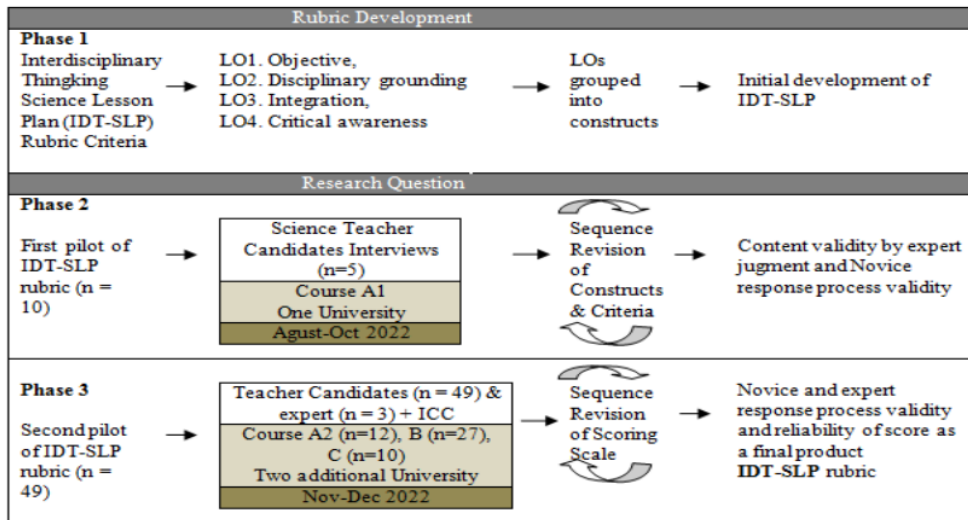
Rubric Development

Phase 1
Interdisciplinary Thingking Science Lesson Plan (IDT-SLP) Rubric Criteria

LO1. Objective,
LO2. Disciplinary grounding
LO3. Integration,
LO4. Critical awareness

LOs grouped into constructs

Initial development of IDT-SLP

Research Question

Phase 2
First pilot of IDT-SLP rubric (n = 10)

Science Teacher Candidates Interviews (n=5)
Course A1
One University
Agust-Oct 2022

Sequence Revision of Constructs & Criteria

Content validity by expert jugment and Novice response process validity

Phase 3
Second pilot of IDT-SLP rubric (n = 49)

Teacher Candidates (n = 49) & expert (n = 3) + ICC
Course A2 (n=12), B (n=27), C (n=10)
Two additional University
Nov-Dec 2022

Sequence Revision of Scoring Scale

Novice and expert response process validity and reliability of score as a final product IDT-SLP rubric